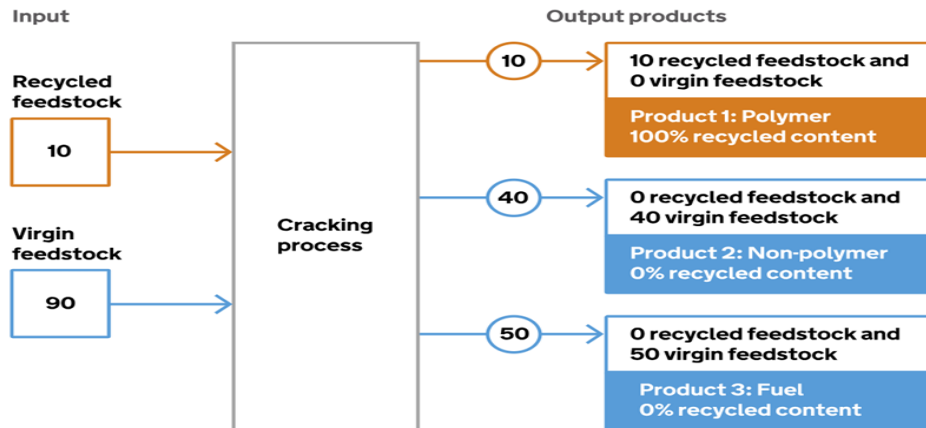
Input

Output products

Recycled feedstock

10

Virgin feedstock

90

Cracking process

10

10 recycled feedstock and 0 virgin feedstock

Product 1: Polymer
100% recycled content

40

0 recycled feedstock and 40 virgin feedstock

Product 2: Non-polymer
0% recycled content

50

0 recycled feedstock and 50 virgin feedstock

Product 3: Fuel
0% recycled content